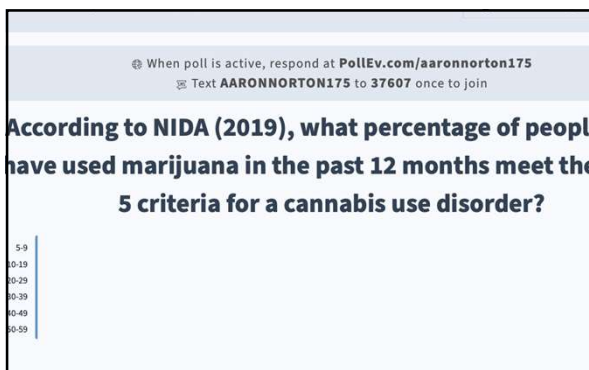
When poll is active, respond at PollEv.com/aaronnorton175
Text AARONNORTON175 to 37607 once to join

According to NIDA (2019), what percentage of peopl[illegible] have used marijuana in the past 12 months meet th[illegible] 5 criteria for a cannabis use disorder?

5-9
10-19
20-29
30-39
40-49
50-59